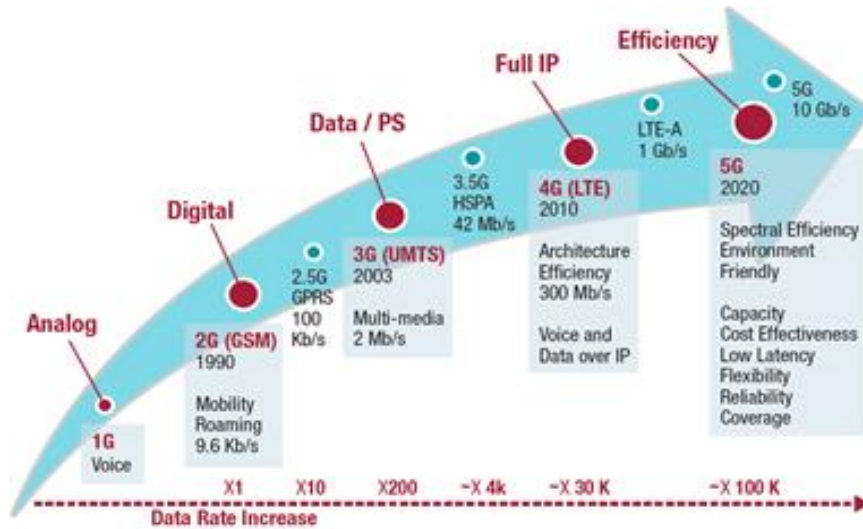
Analog

1G
Voice

Digital

2G (GSM)
1990

Mobility
Roaming
9.6 Kb/s

2.5G
GPRS
100
Kb/s

Data / PS

3G (UMTS)
2003

Multi-media
2 Mb/s

3.5G
HSPA
42 Mb/s

Full IP

4G (LTE)
2010

Architecture
Efficiency
300 Mb/s

Voice and
Data over IP

LTE-A
1 Gb/s

Efficiency

5G
10 Gb/s

5G
2020

Spectral Efficiency
Environment
Friendly

Capacity
Cost Effectiveness
Low Latency
Flexibility
Reliability
Coverage

X1 X10 X200 ~X 4k ~X 30 K ~X 100 K

Data Rate Increase